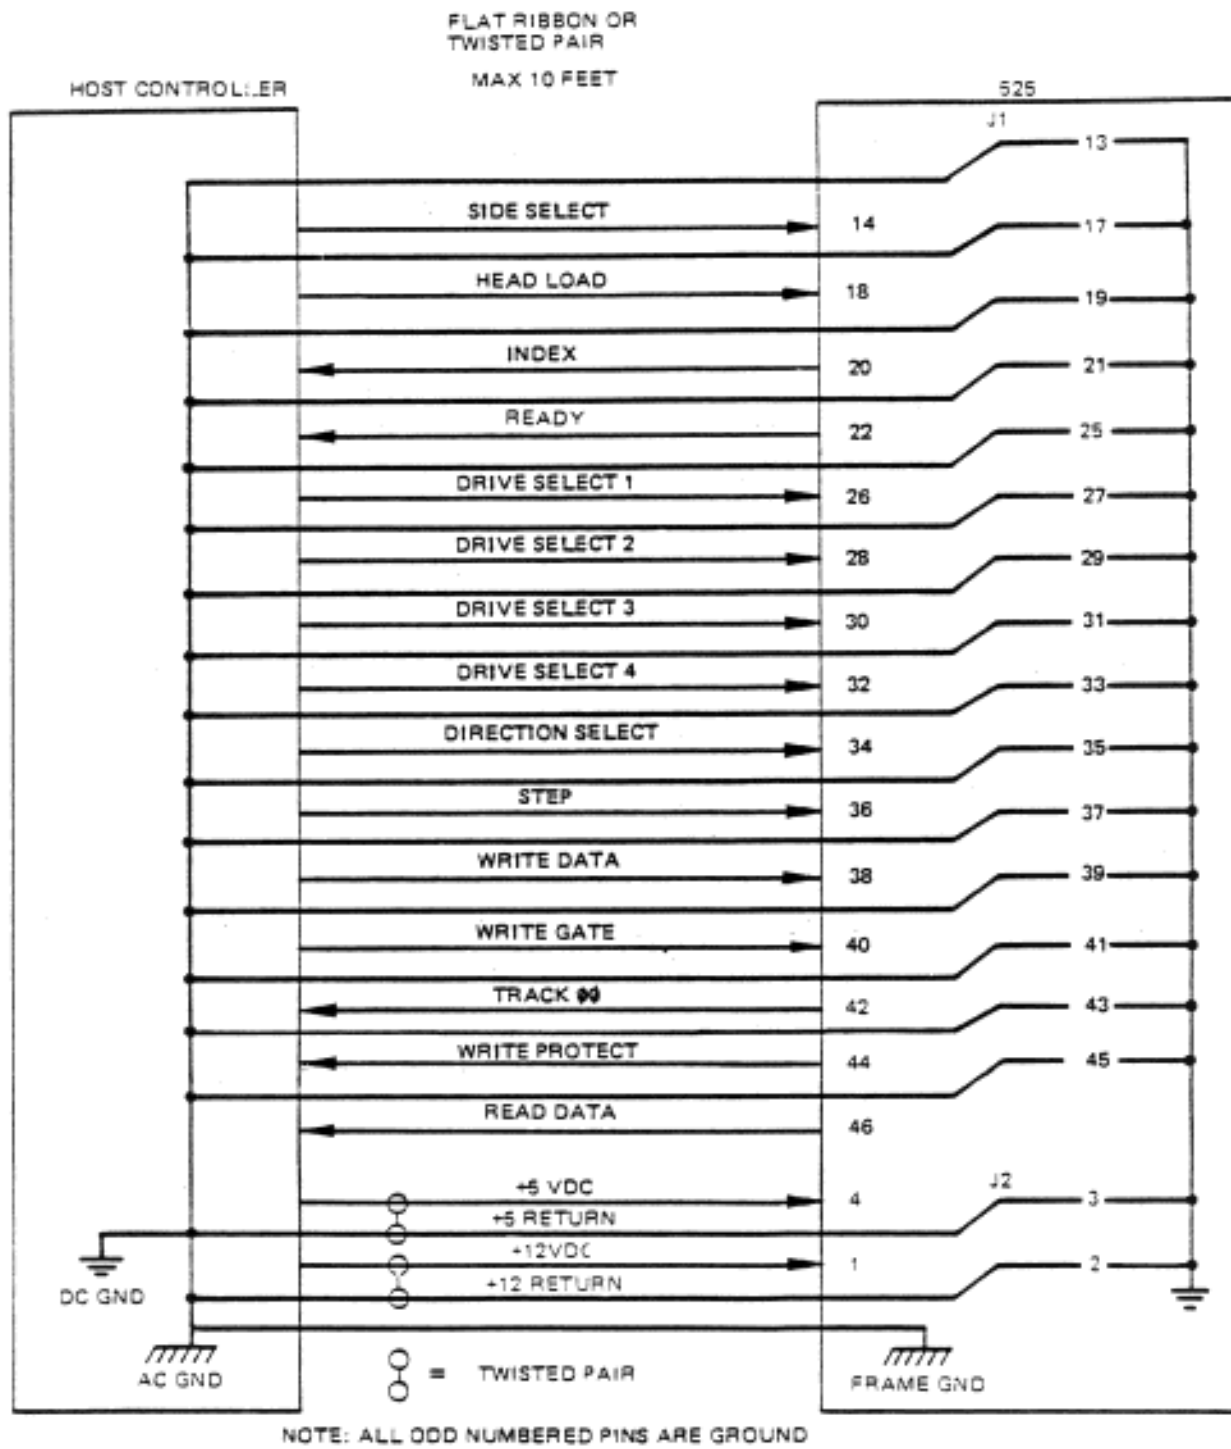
FLAT RIBBON OR
TWISTED PAIR

MAX 10 FEET

HOST CONTROLLER

525

J1

13

SIDE SELECT

14

17

HEAD LOAD

18

19

INDEX

20

21

READY

22

25

DRIVE SELECT 1

26

27

DRIVE SELECT 2

28

29

DRIVE SELECT 3

30

31

DRIVE SELECT 4

32

33

DIRECTION SELECT

34

35

STEP

36

37

WRITE DATA

38

39

WRITE GATE

40

41

TRACK ØØ

42

43

WRITE PROTECT

44

45

READ DATA

46

+5 VDC

4

J2

3

+5 RETURN

+12VDC

1

2

+12 RETURN

DC GND

AC GND

= TWISTED PAIR

FRAME GND

NOTE: ALL ODD NUMBERED PINS ARE GROUND